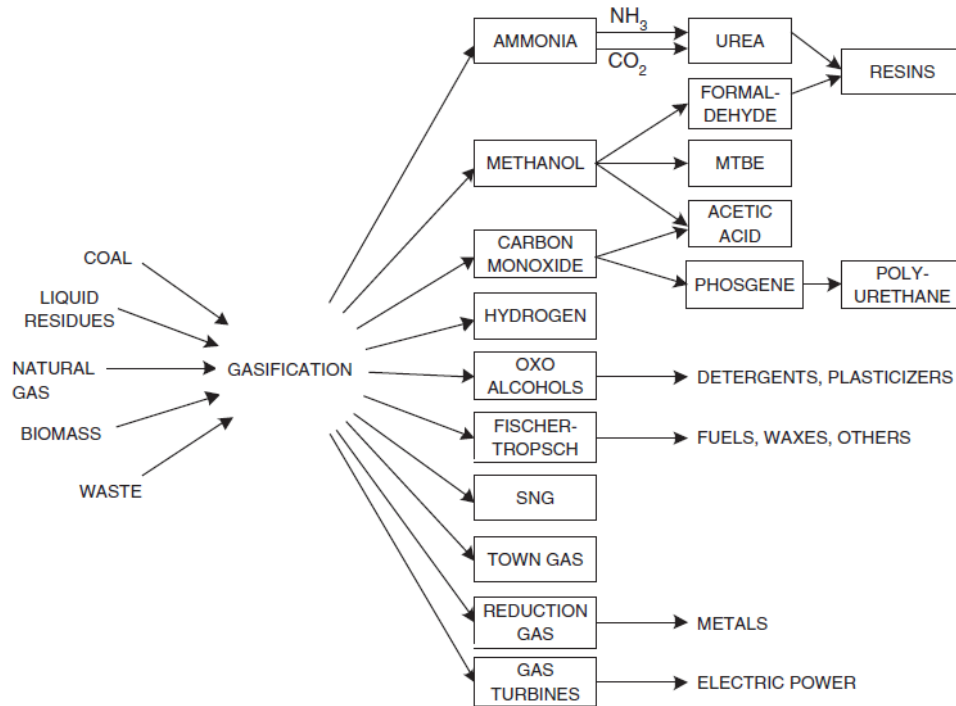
COAL
LIQUID RESIDUES
NATURAL GAS
BIOMASS
WASTE

GASIFICATION

AMMONIA
$NH_3$
$CO_2$
UREA
RESINS
FORMAL-DEHYDE
METHANOL
MTBE
ACETIC ACID
CARBON MONOXIDE
PHOSGENE
POLY-URETHANE
HYDROGEN
OXO ALCOHOLS
DETERGENTS, PLASTICIZERS
FISCHER-TROPSCH
FUELS, WAXES, OTHERS
SNG
TOWN GAS
REDUCTION GAS
METALS
GAS TURBINES
ELECTRIC POWER